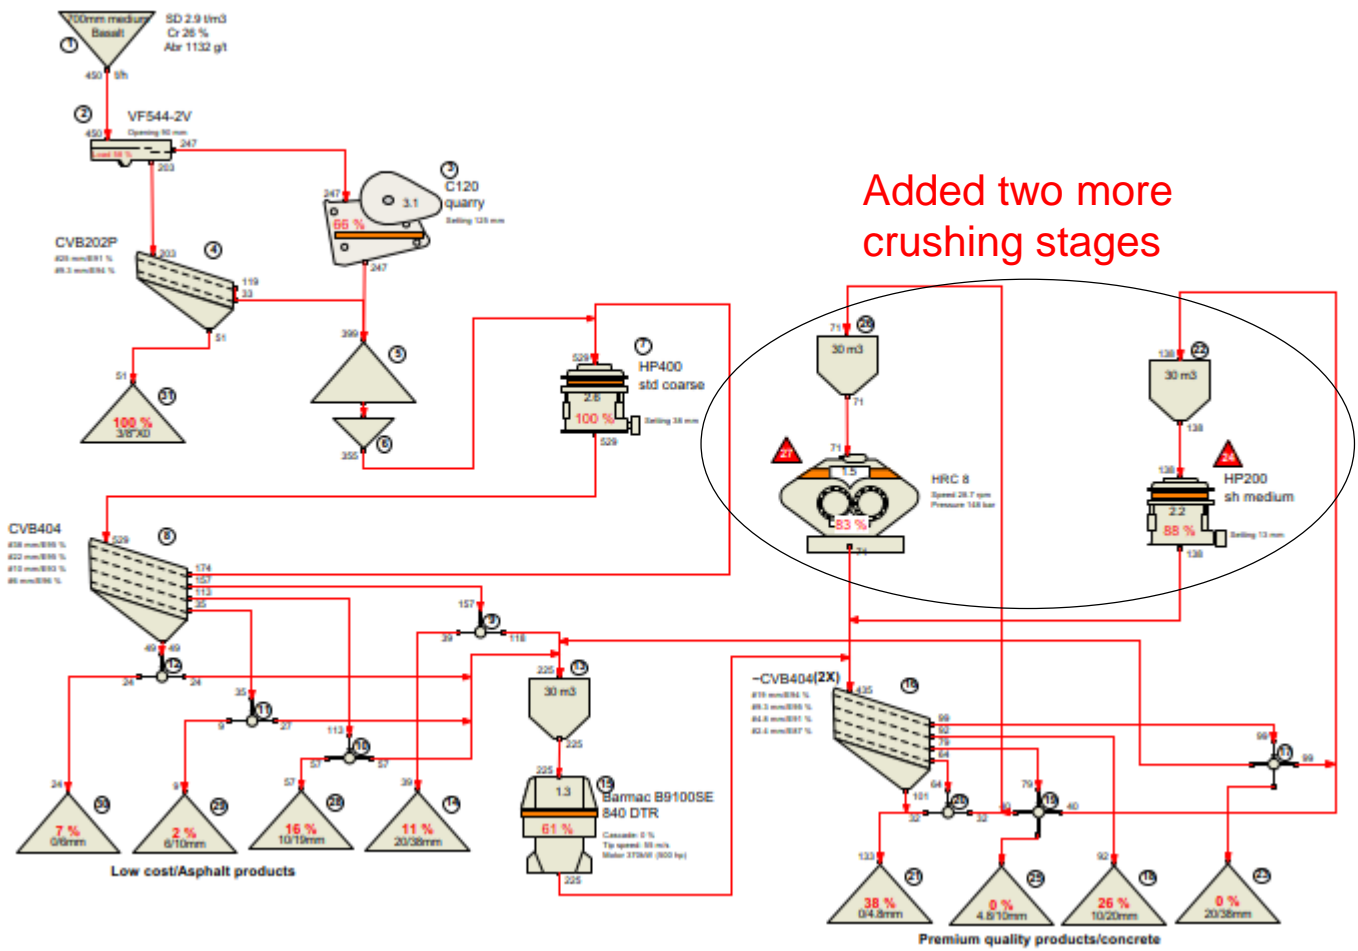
700mm medium Basalt
SD 2.9 t/m3
Cr 26 %
Abr 1132 g/t
1
450 t/h
2
VF544-2V
Opening 90 mm
450
Load 98 %
247
203
3
C120 quarry
Setting 125 mm
247
3.1
66 %
247
Added two more crushing stages
CVB202P
4
203
119
33
51
399
5
6
355
51
31
100 %
3/8"X0
7
HP400 std coarse
529
2.6
100 %
Setting 38 mm
529
71
26
30 m3
71
71
27
1.5
HRC 8
Speed 26.7 rpm
Pressure 148 bar
83 %
74
138
22
30 m3
138
138
24
HP200 sh medium
2.2
88 %
Setting 13 mm
138
CVB404
8
529
174
157
113
35
49
49
12
24
24
157
9
39
118
35
11
9
27
113
10
57
57
225
13
30 m3
225
225
15
1.3
Barmac B9100SE 840 DTR
61 %
Cascade: 0 %
Tip speed: 55 m/s
Motor 373kW (500 hp)
225
24
30
7 %
0/6mm
9
29
2 %
6/10mm
57
28
16 %
10/19mm
39
14
11 %
20/38mm
Low cost/Asphalt products
CVB404(2X)
16
435
99
92
79
64
101
99
17
99
64
20
32
32
79
19
40
40
133
21
38 %
0/4.8mm
25
0 %
4.8/10mm
92
18
26 %
10/20mm
23
0 %
20/38mm
Premium quality products/concrete